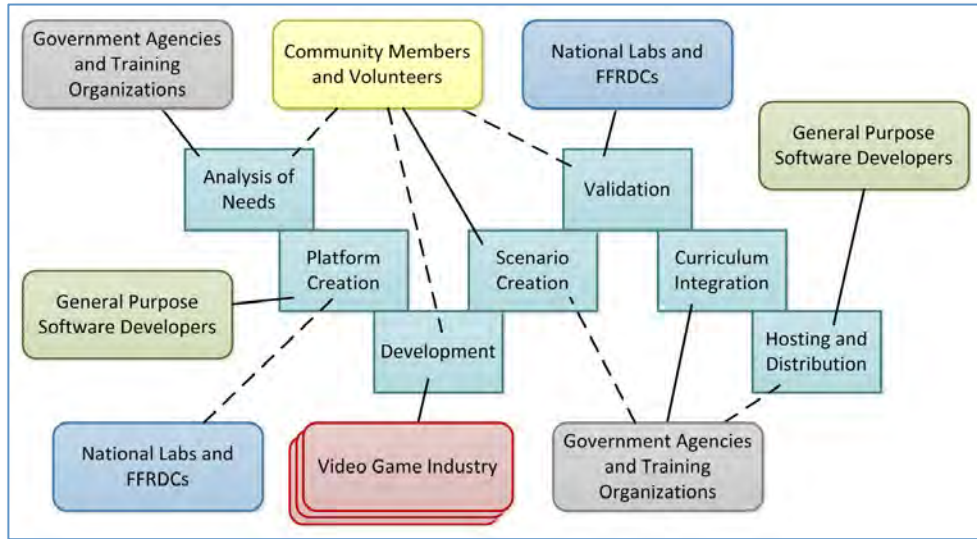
Government Agencies and Training Organizations

Community Members and Volunteers

National Labs and FFRDCs

General Purpose Software Developers

Analysis of Needs

Validation

Platform Creation

Scenario Creation

Curriculum Integration

General Purpose Software Developers

Development

Hosting and Distribution

National Labs and FFRDCs

Video Game Industry

Government Agencies and Training Organizations